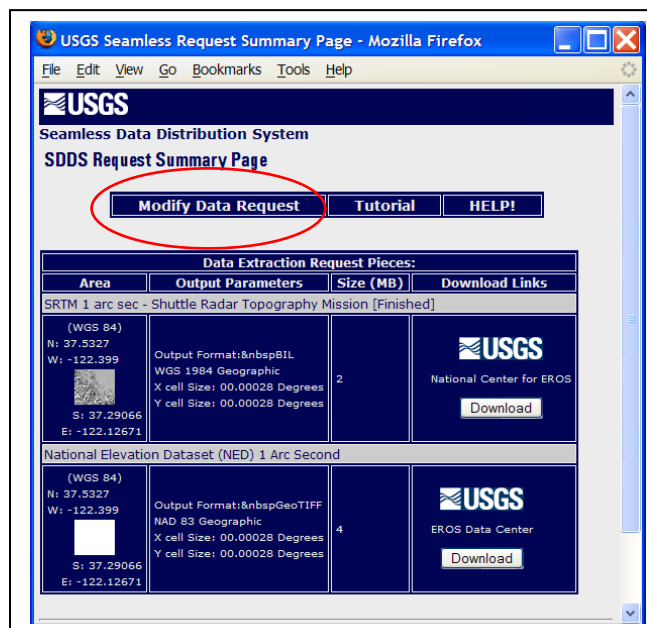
USGS Seamless Request Summary Page - Mozilla Firefox

File Edit View Go Bookmarks Tools Help

≈USGS

Seamless Data Distribution System

SDDS Request Summary Page

| Modify Data Request | Tutorial | HELP! |
|---|---|---|

| Data Extraction Request Pieces: | | | |
|---|---|---|---|
| Area | Output Parameters | Size (MB) | Download Links |
| SRTM 1 arc sec - Shuttle Radar Topography Mission [Finished] | | | |
| (WGS 84) N: 37.5327 W: -122.399 S: 37.29066 E: -122.12671 | Output Format:&nbspBIL WGS 1984 Geographic X cell Size: 00.00028 Degrees Y cell Size: 00.00028 Degrees | 2 | ≈USGS National Center for EROS Download |
| National Elevation Dataset (NED) 1 Arc Second | | | |
| (WGS 84) N: 37.5327 W: -122.399 S: 37.29066 E: -122.12671 | Output Format:&nbspGeoTIFF NAD 83 Geographic X cell Size: 00.00028 Degrees Y cell Size: 00.00028 Degrees | 4 | ≈USGS EROS Data Center Download |